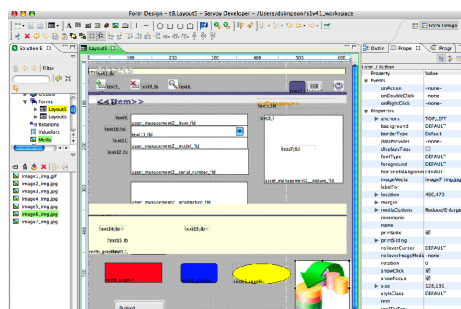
Form Design - t8.Layout5 - Servoy Developer - /Users/dsimpson/sl#1_workspace

Solution E

Filter

Forms
Layout5
Relations
ValueLists
Media

image1_img.gif
image2_img.jpg
image3_img.jpg
image4_img.jpg
image5_img.jpg
image6_img.jpg
image7_img.jpg

Layout5

text1
text8
text9
<<item>>

text6
text16
text12

user_management_item_id
text13
user_management_model_id
user_management_serial_number_id
text11
text17
user_management_value_id
user_management_character_id

text14
text15
text1

Button1

Outlin
Prope
Probl

Property
Value

onAction
onDoubleClick
onRightClick

-none-
-none-
-none-

Properties
anchors
background
borderType
dataProvider
displayTags
fontType
foreground
horizontalAlignment
imageMedia
labelFor
location
margin
mediaOptions
mnemonic
name
printable
printSliding
rolloverCursor
rolloverImageMedia
rotation
showClick
showFocus
size
styleClass

TOP,LEFT
DEFAULT
Default
-none-
DEFAULT
DEFAULT
image7_img.jpg
490,473
Reduce/Enlarge
DEFAULT
0
128,131
DEFAULT